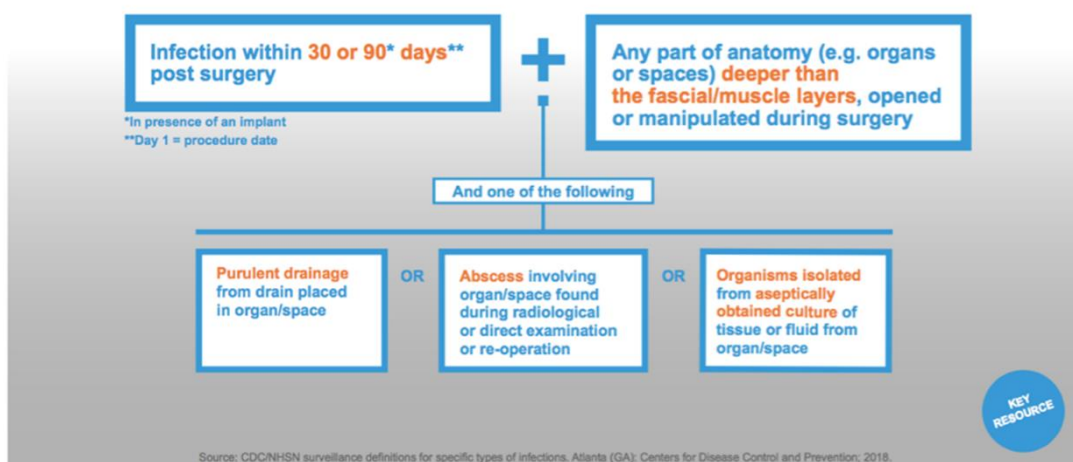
Infection within 30 or 90* days** post surgery

*In presence of an implant
**Day 1 = procedure date

+

Any part of anatomy (e.g. organs or spaces) deeper than the fascial/muscle layers, opened or manipulated during surgery

And one of the following

Purulent drainage from drain placed in organ/space

OR

Abscess involving organ/space found during radiological or direct examination or re-operation

OR

Organisms isolated from aseptically obtained culture of tissue or fluid from organ/space

KEY RESOURCE

Source: CDC/NHSN surveillance definitions for specific types of infections. Atlanta (GA): Centers for Disease Control and Prevention; 2018.